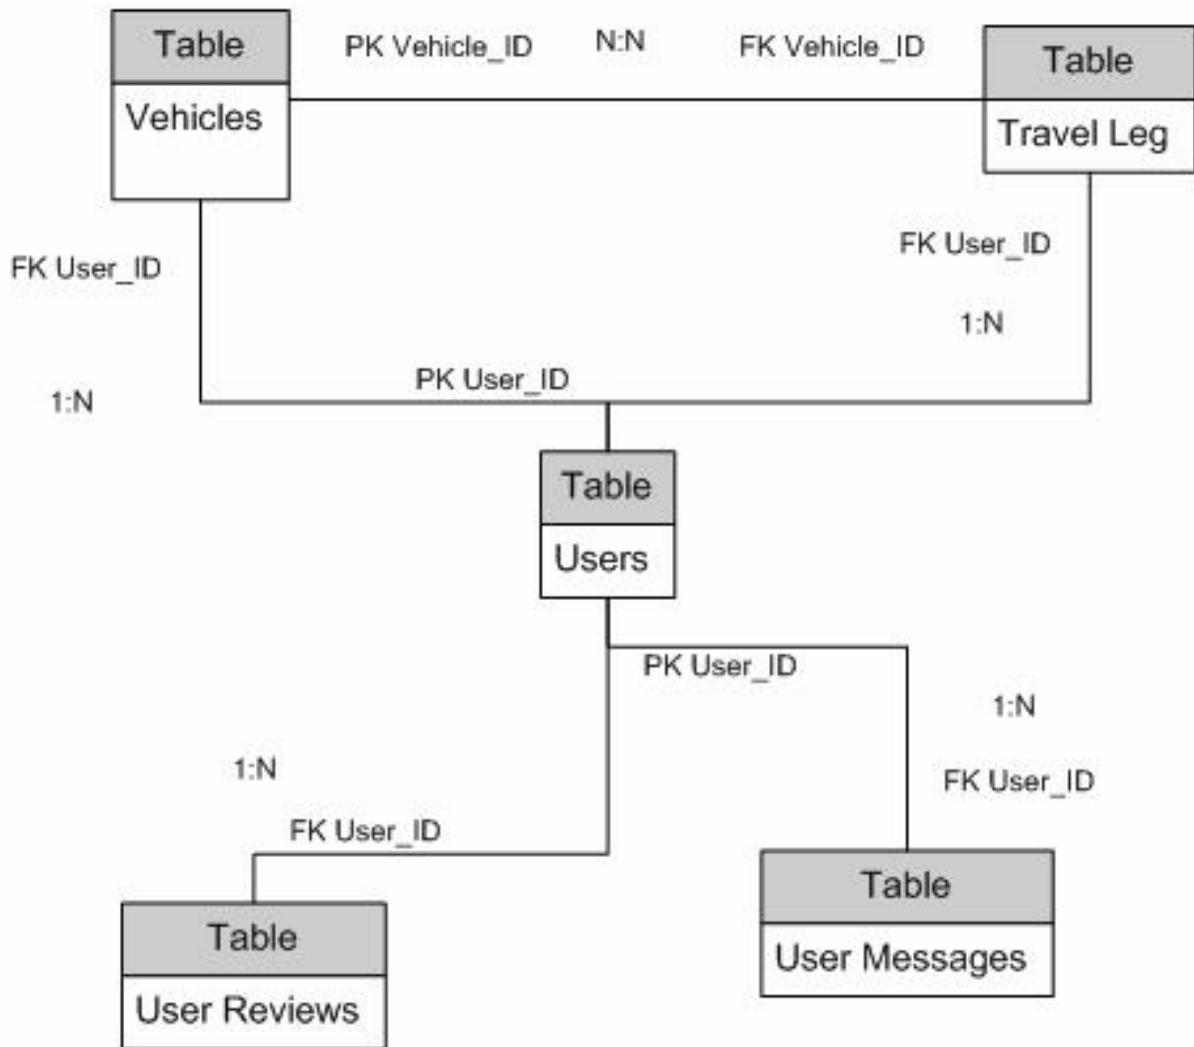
Table
Vehicles

PK Vehicle_ID

N:N

FK Vehicle_ID

Table
Travel Leg

FK User_ID

FK User_ID

1:N

1:N

PK User_ID

Table
Users

PK User_ID

1:N

1:N

FK User_ID

FK User_ID

Table
User Reviews

Table
User Messages